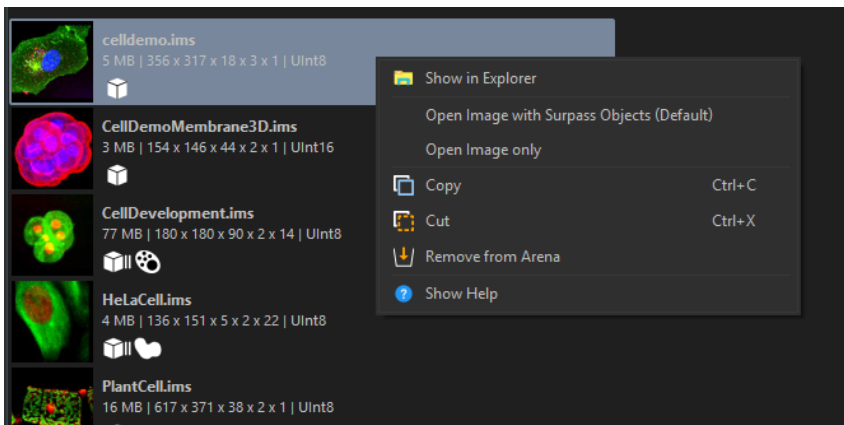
celldemo.ims
5 MB | 356 x 317 x 18 x 3 x 1 | UInt8

CellDemoMembrane3D.ims
3 MB | 154 x 146 x 44 x 2 x 1 | UInt16

CellDevelopment.ims
77 MB | 180 x 180 x 90 x 2 x 14 | UInt8

HeLaCell.ims
4 MB | 136 x 151 x 5 x 2 x 22 | UInt8

PlantCell.ims
16 MB | 617 x 371 x 38 x 2 x 1 | UInt8

Show in Explorer
Open Image with Surpass Objects (Default)
Open Image only
Copy Ctrl+C
Cut Ctrl+X
Remove from Arena
Show Help